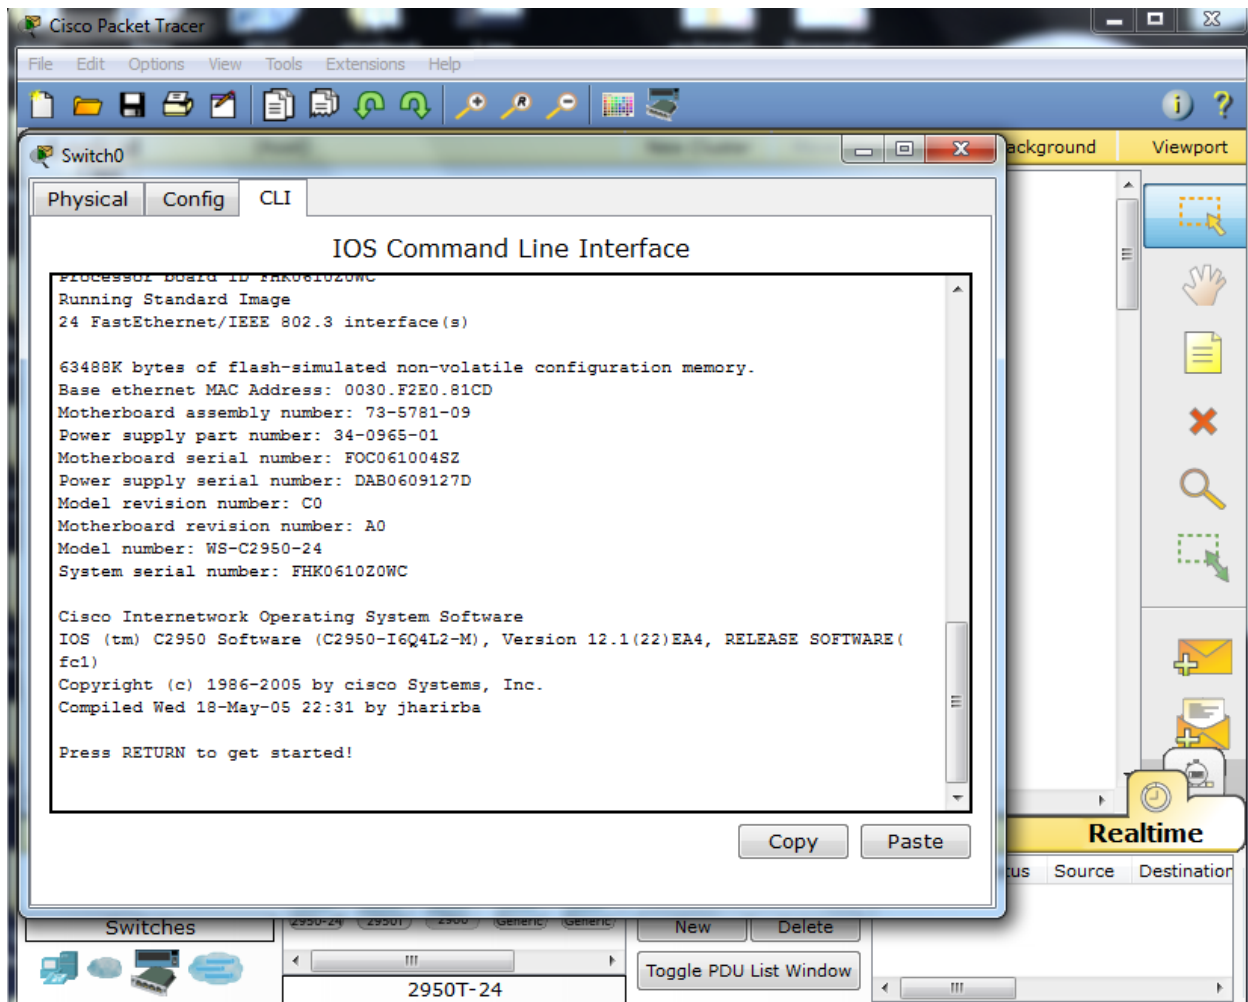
Cisco Packet Tracer

File Edit Options View Tools Extensions Help

Switch0

Physical Config CLI

IOS Command Line Interface

Running Standard Image
24 FastEthernet/IEEE 802.3 interface(s)

63488K bytes of flash-simulated non-volatile configuration memory.
Base ethernet MAC Address: 0030.F2E0.81CD
Motherboard assembly number: 73-5781-09
Power supply part number: 34-0965-01
Motherboard serial number: FOC061004SZ
Power supply serial number: DAB0609127D
Model revision number: C0
Motherboard revision number: A0
Model number: WS-C2950-24
System serial number: FHK0610Z0WC

Cisco Internetwork Operating System Software
IOS (tm) C2950 Software (C2950-I6Q4L2-M), Version 12.1(22)EA4, RELEASE SOFTWARE(fc1)
Copyright (c) 1986-2005 by cisco Systems, Inc.
Compiled Wed 18-May-05 22:31 by jharirba

Press RETURN to get started!

Copy Paste

ackground Viewport

Realtime

tus Source Destination

Switches

2950-24 2950T 2960 Generic Generic

New Delete

Toggle PDU List Window

2950T-24